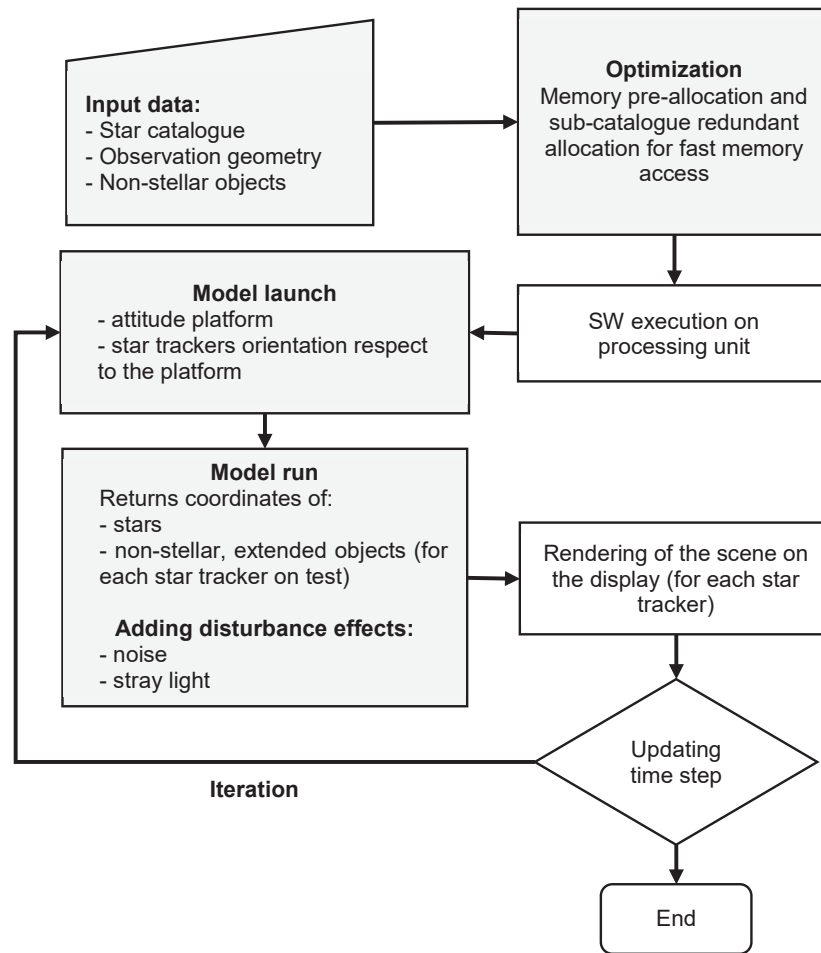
Input data:
- Star catalogue
- Observation geometry
- Non-stellar objects

Optimization
Memory pre-allocation and sub-catalogue redundant allocation for fast memory access

SW execution on processing unit

Model launch
- attitude platform
- star trackers orientation respect to the platform

Model run
Returns coordinates of:
- stars
- non-stellar, extended objects (for each star tracker on test)

Adding disturbance effects:
- noise
- stray light

Rendering of the scene on the display (for each star tracker)

Updating time step

Iteration

End